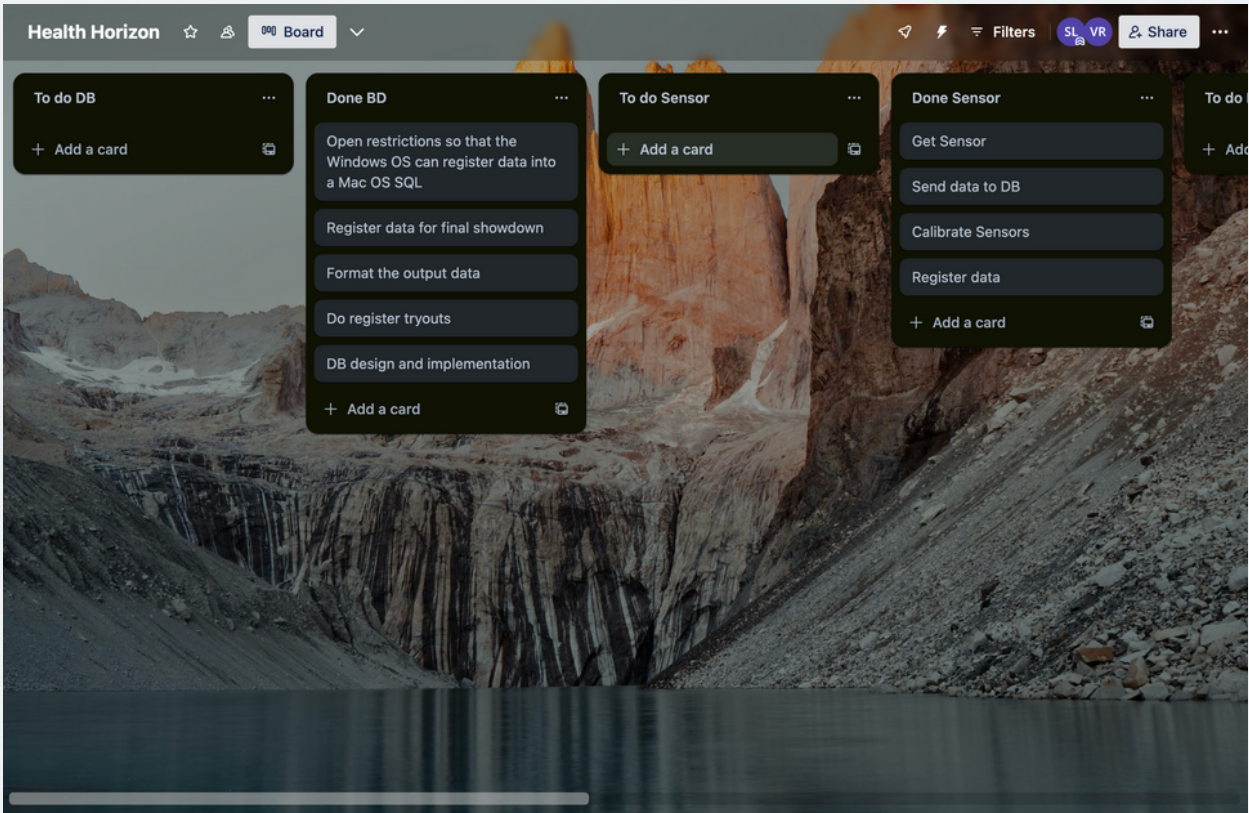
Health Horizon Board Filters SL VR Share

To do DB

+ Add a card

Done BD

Open restrictions so that the Windows OS can register data into a Mac OS SQL

Register data for final showdown

Format the output data

Do register tryouts

DB design and implementation

+ Add a card

To do Sensor

+ Add a card

Done Sensor

Get Sensor

Send data to DB

Calibrate Sensors

Register data

+ Add a card

To do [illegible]

+ Add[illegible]